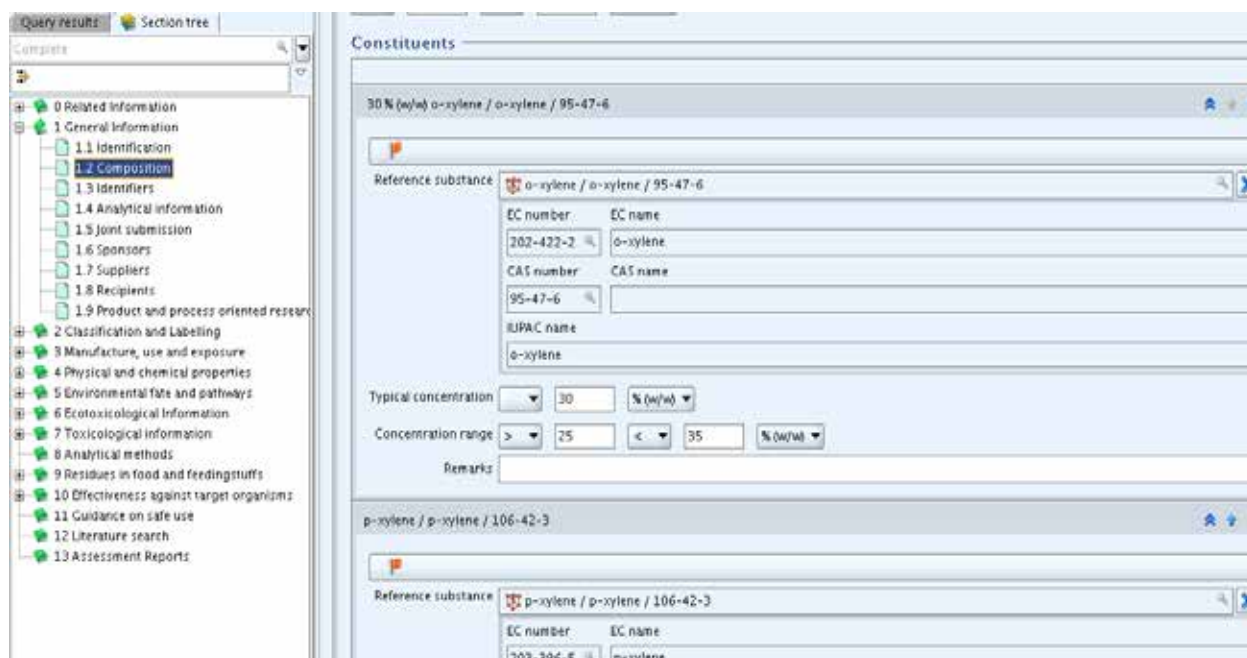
Query results | Section tree

Complete

0 Related information
1 General information
1.1 Identification
1.2 Composition
1.3 Identifiers
1.4 Analytical information
1.5 Joint submission
1.6 Sponsors
1.7 Suppliers
1.8 Recipients
1.9 Product and process oriented researc
2 Classification and Labelling
3 Manufacture, use and exposure
4 Physical and chemical properties
5 Environmental fate and pathways
6 Ecotoxicological information
7 Toxicological information
8 Analytical methods
9 Residues in food and feedingstuffs
10 Effectiveness against target organisms
11 Guidance on safe use
12 Literature search
13 Assessment Reports

Constituents

30 % (w/w) o-xylene / o-xylene / 95-47-6

Reference substance o-xylene / o-xylene / 95-47-6
EC number 202-422-2
EC name o-xylene
CAS number 95-47-6
CAS name
IUPAC name o-xylene
Typical concentration 30 % (w/w)
Concentration range > 25 < 35 % (w/w)
Remarks

p-xylene / p-xylene / 106-42-3

Reference substance p-xylene / p-xylene / 106-42-3
EC number
EC name
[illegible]